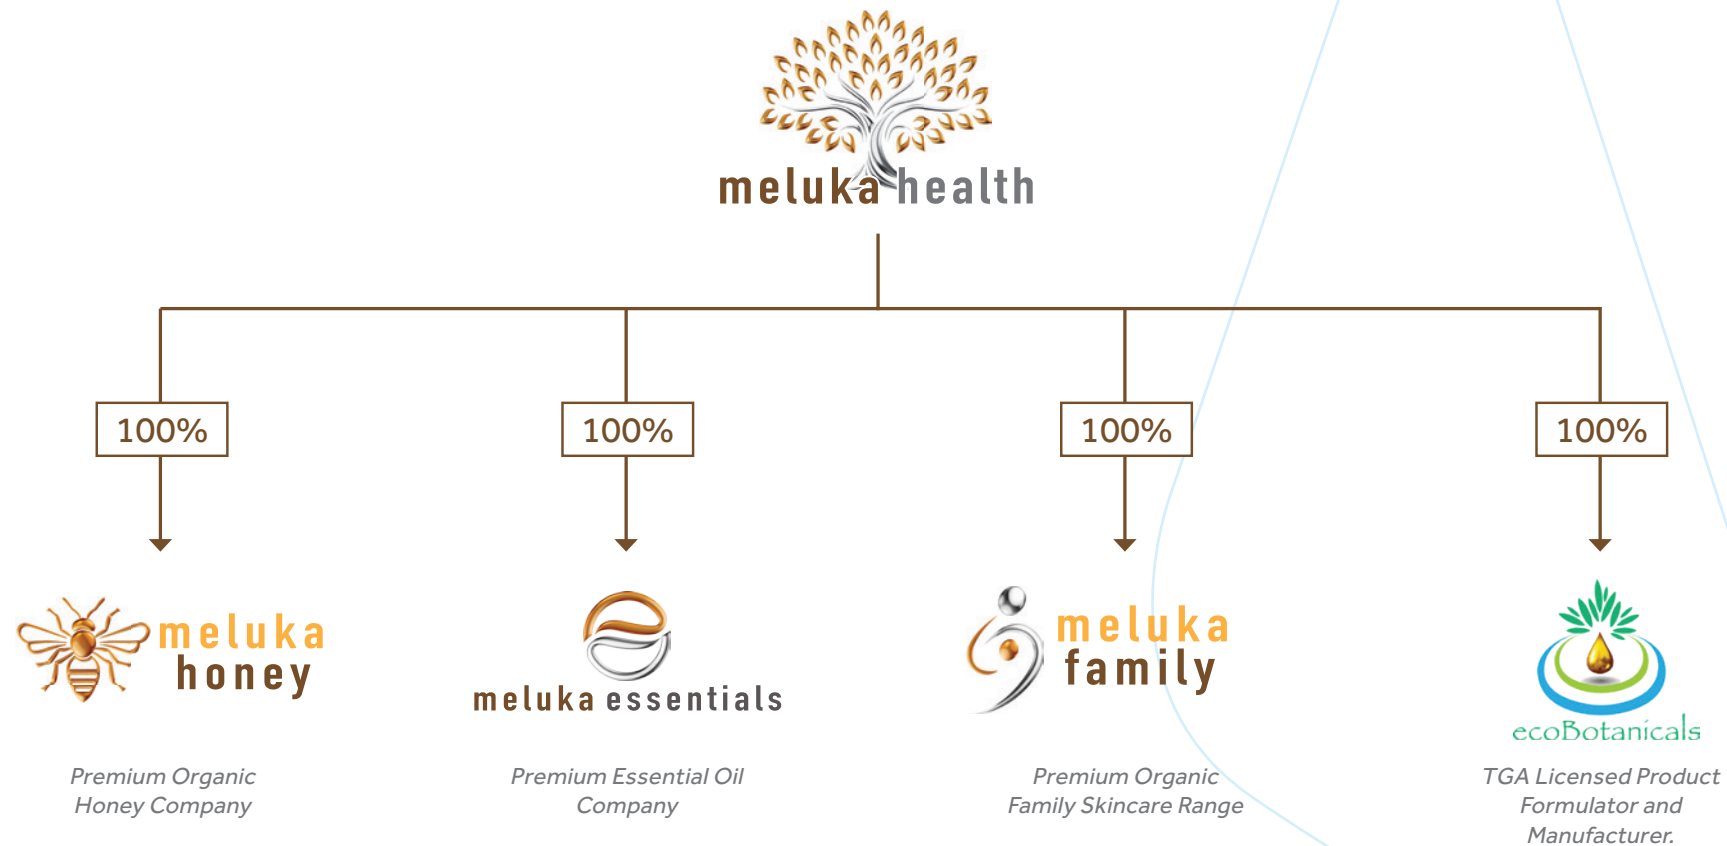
meluka health

100%

100%

100%

100%

meluka honey

meluka essentials

meluka family

ecoBotanicals

Premium Organic Honey Company

Premium Essential Oil Company

Premium Organic Family Skincare Range

TGA Licensed Product Formulator and Manufacturer.